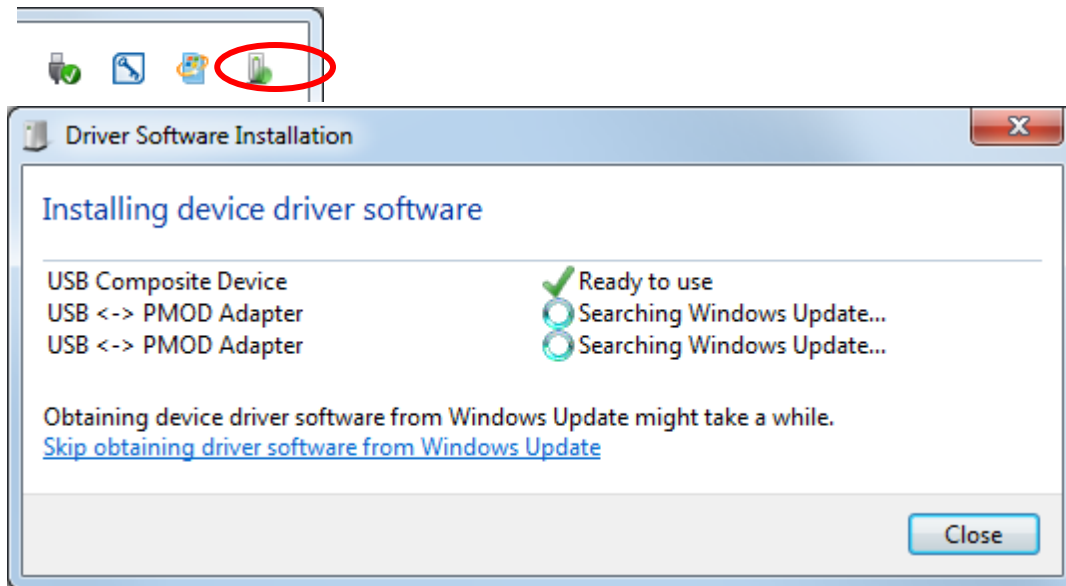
Driver Software Installation

Installing device driver software

| | |
|---|---|
| USB Composite Device | Ready to use |
| USB <-> PMOD Adapter | Searching Windows Update... |
| USB <-> PMOD Adapter | Searching Windows Update... |

Obtaining device driver software from Windows Update might take a while.
Skip obtaining driver software from Windows Update

Close